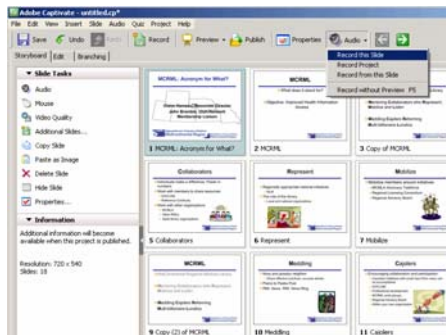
Adobe Captivate - untitled.cp*

File Edit View Insert Slide Audio Quiz Project Help

Save Undo Record Preview Publish Properties Audio

Storyboard Edit Branching

Record this Slide
Record Project
Record from this Slide
Record without Preview F5

▼ Slide Tasks
Audio
Mouse
Video Quality
Additional Slides...
Copy Slide
Paste as Image
Delete Slide
Hide Slide
Properties...

▼ Information
Additional information will become available when this project is published.

Resolution: 720 x 540
Slides: 16

MCRML: Acronym for What?

1 MCRML: Acronym for What?

MCRML

2 MCRML

3 Copy of MCRML

Collaborators

5 Collaborators

Represent

6 Represent

Mobilize

7 Mobilize

MCRML

9 Copy (2) of MCRML

Meddling

10 Meddling

Cajolers

11 Cajolers